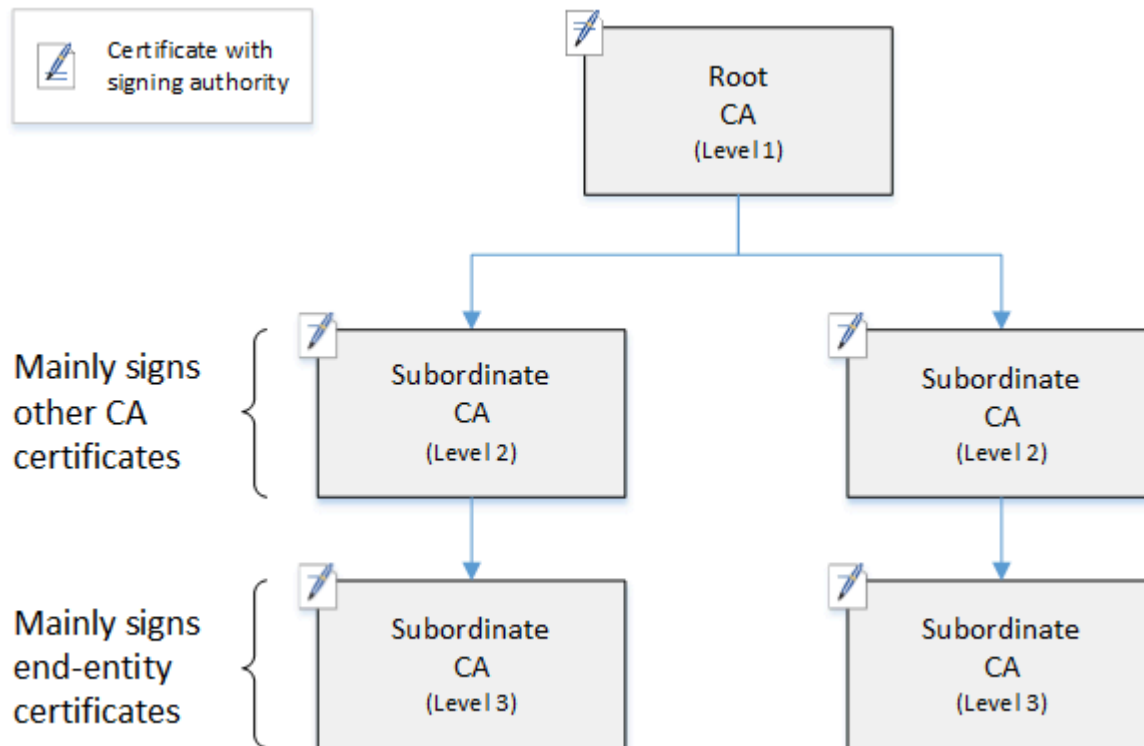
Certificate with signing authority

Root CA (Level 1)

Mainly signs other CA certificates

Subordinate CA (Level 2)

Subordinate CA (Level 2)

Mainly signs end-entity certificates

Subordinate CA (Level 3)

Subordinate CA (Level 3)